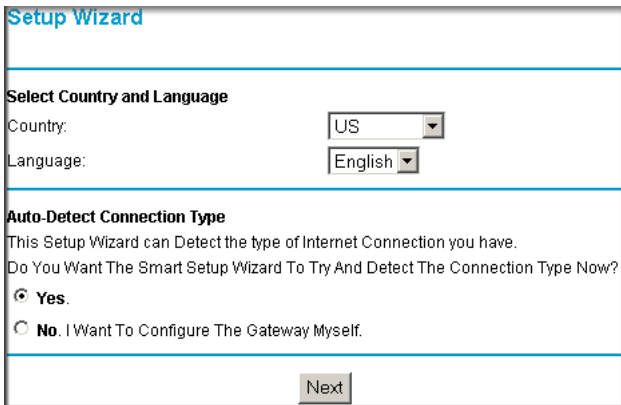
Setup Wizard

Select Country and Language

Country: US

Language: English

Auto-Detect Connection Type

This Setup Wizard can Detect the type of Internet Connection you have.

Do You Want The Smart Setup Wizard To Try And Detect The Connection Type Now?

Yes.

No. I Want To Configure The Gateway Myself.

Next